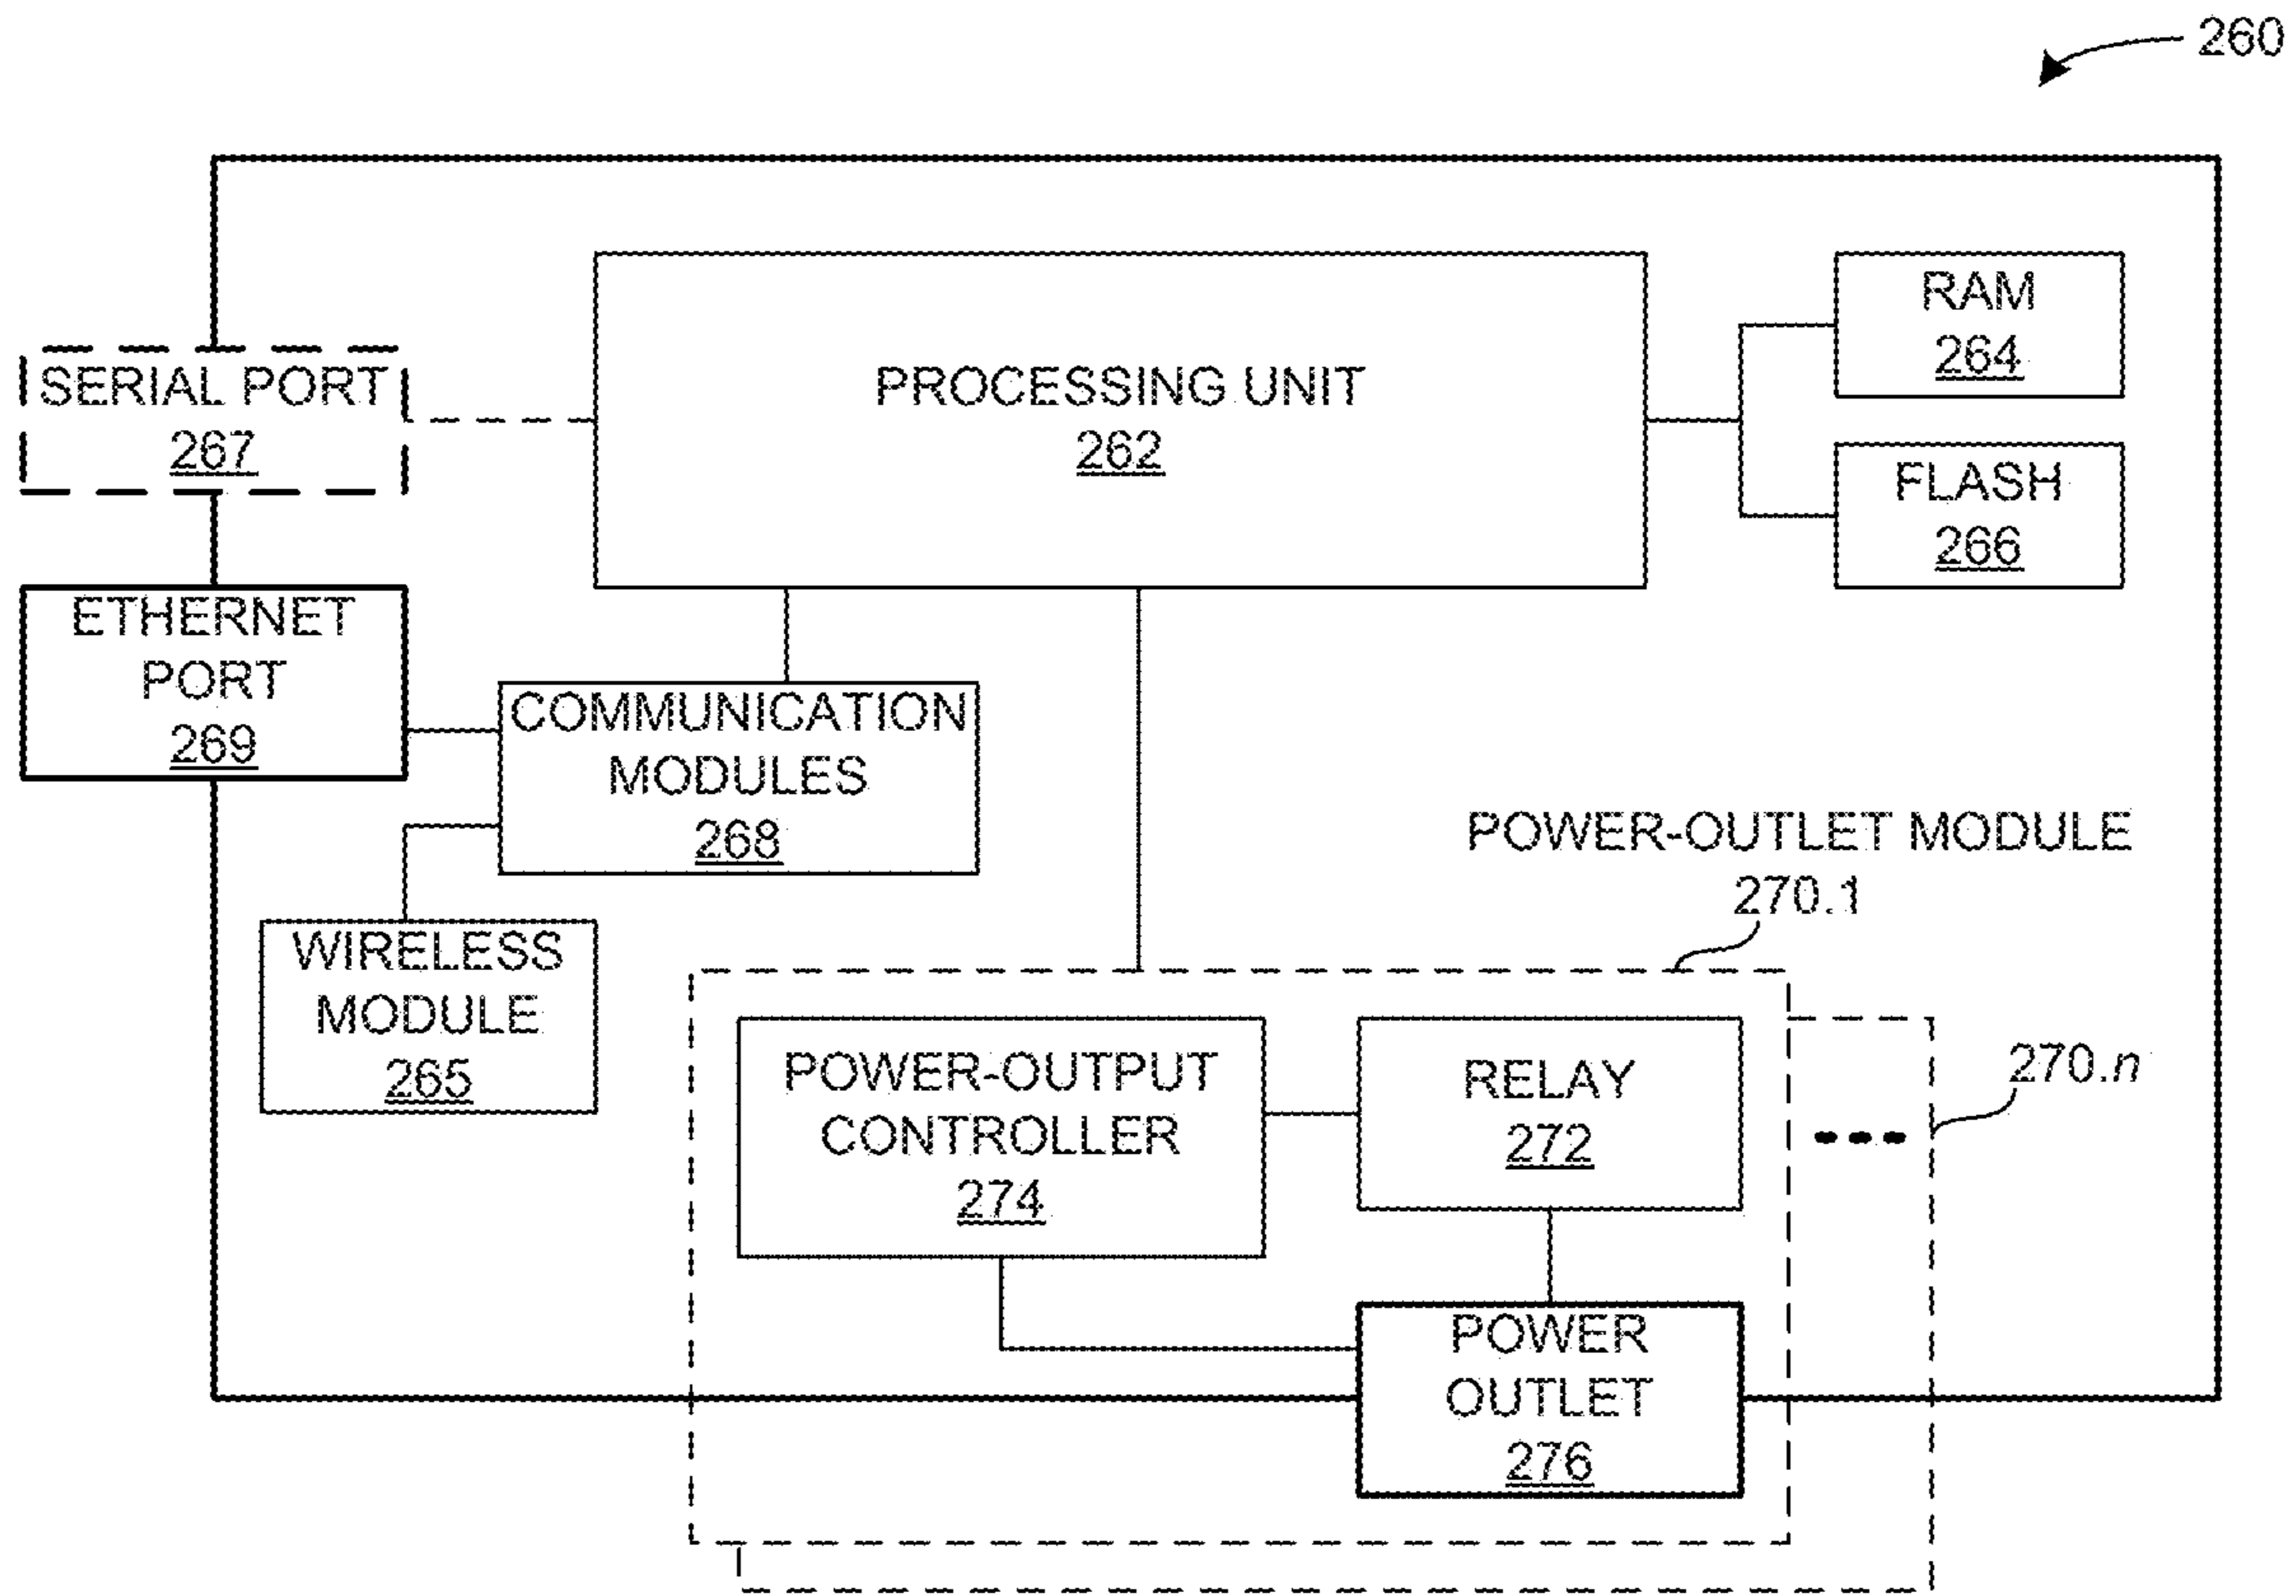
260

SERIAL PORT
267

PROCESSING UNIT
262

RAM
264

FLASH
266

ETHERNET
PORT
269

COMMUNICATION
MODULES
268

WIRELESS
MODULE
265

POWER-OUTLET MODULE
270.1

270.$n$

POWER-OUTPUT
CONTROLLER
274

RELAY
272

POWER
OUTLET
276